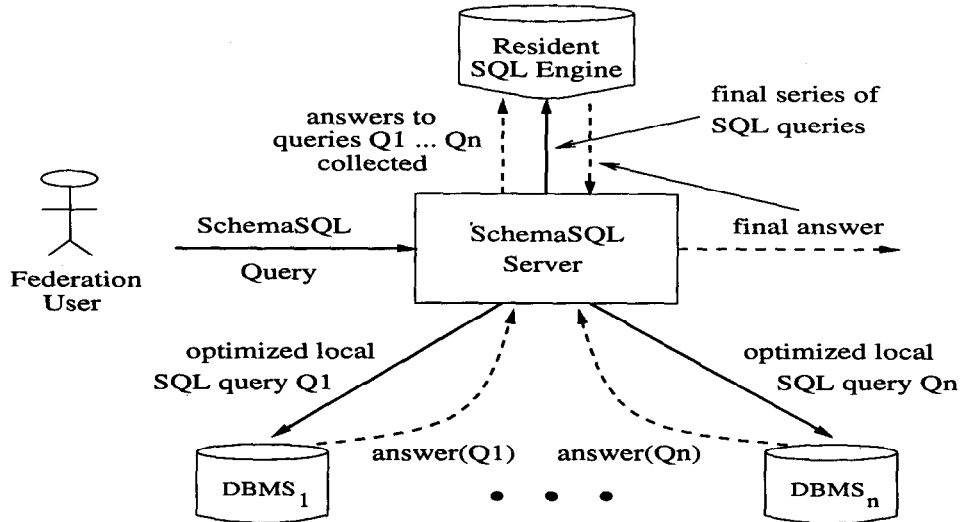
Resident SQL Engine

answers to queries Q1 ... Qn collected

final series of SQL queries

Federation User

SchemaSQL Query

SchemaSQL Server

final answer

optimized local SQL query Q1

optimized local SQL query Qn

answer(Q1)

answer(Qn)

DBMS$_1$

DBMS$_n$